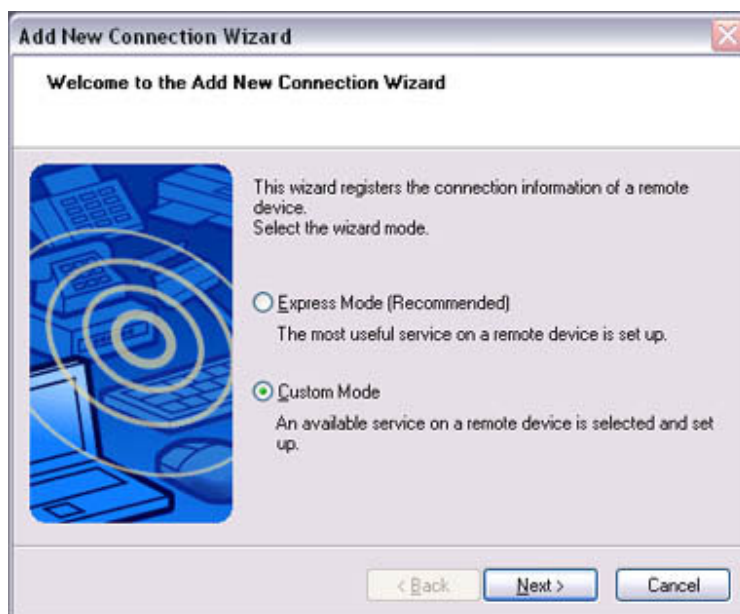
Add New Connection Wizard

Welcome to the Add New Connection Wizard

This wizard registers the connection information of a remote device.
Select the wizard mode.

Express Mode (Recommended)
The most useful service on a remote device is set up.

Custom Mode
An available service on a remote device is selected and set up.

< Back
Next >
Cancel